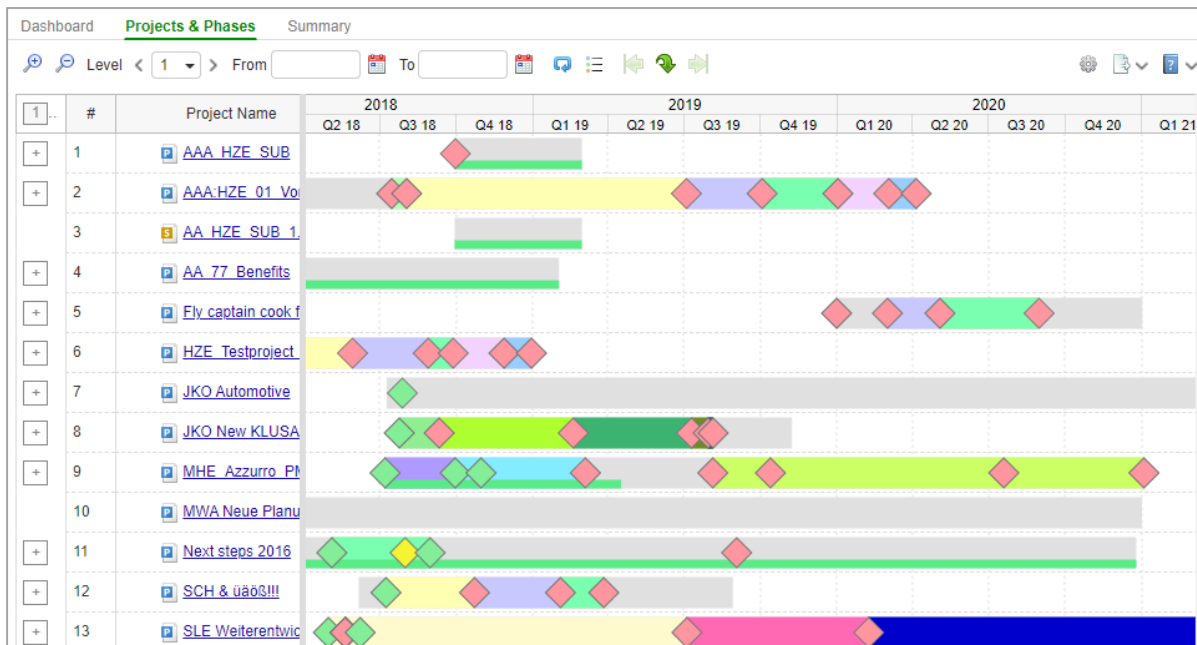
Dashboard Projects & Phases Summary

Level < 1 > From To

| 1.. | # | Project Name |
|---|---|---|
| + | 1 | AAA_HZE_SUB |
| + | 2 | AAA:HZE_01_Vo |
| | 3 | AA_HZE_SUB_1. |
| + | 4 | AA_77_Benefits |
| + | 5 | Fly captain cook f |
| + | 6 | HZE_Testproject_ |
| + | 7 | JKO Automotive |
| + | 8 | JKO New KLUSA |
| + | 9 | MHE_Azzurro_PM |
| | 10 | MWA Neue Planu |
| + | 11 | Next steps 2016 |
| + | 12 | SCH & üäöß!!! |
| + | 13 | SLE Weiterentwic |

2018 2019 2020
Q2 18 Q3 18 Q4 18 Q1 19 Q2 19 Q3 19 Q4 19 Q1 20 Q2 20 Q3 20 Q4 20 Q1 21